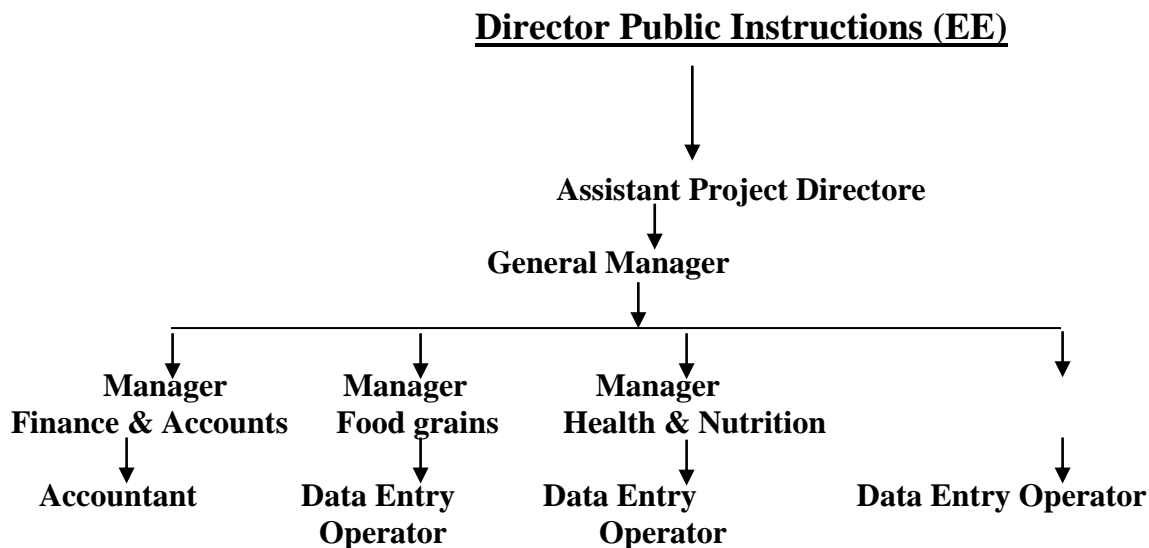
Director Public Instructions (EE)

Assistant Project Directore

General Manager

Manager
Finance & Accounts

Accountant

Manager
Food grains

Data Entry
Operator

Manager
Health & Nutrition

Data Entry
Operator

Data Entry Operator